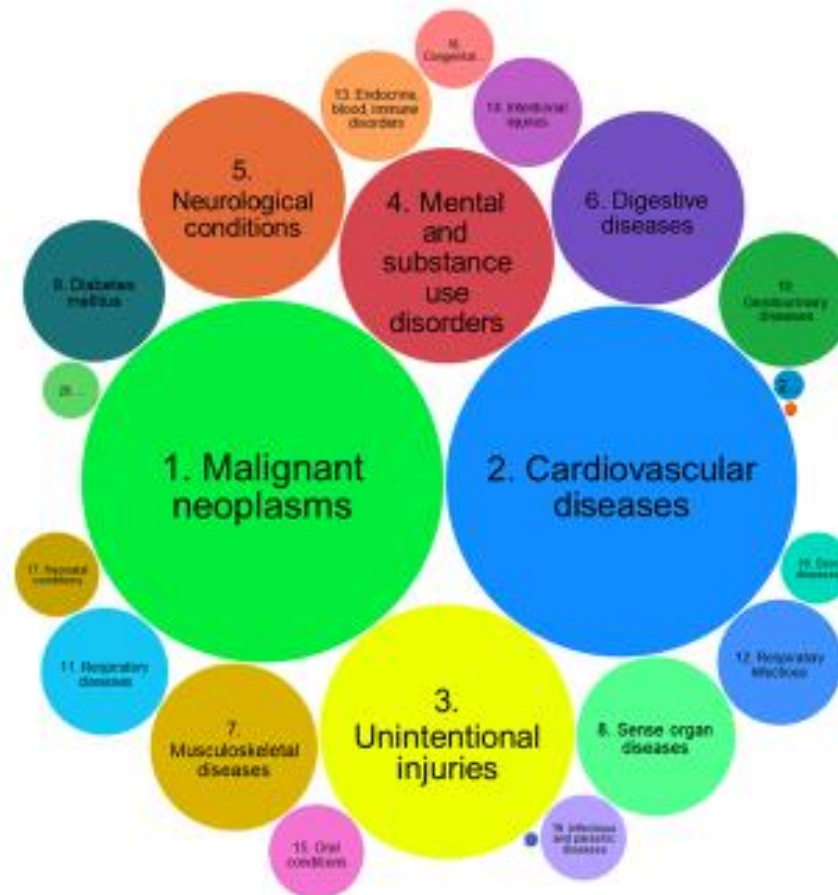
16. Congenital...

13. Endocrine, blood, immune disorders

14. Intentional injuries

5. Neurological conditions

4. Mental and substance use disorders

6. Digestive diseases

9. Diabetes mellitus

10. Genitourinary diseases

2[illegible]

20...

1. Malignant neoplasms

2. Cardiovascular diseases

17. Neonatal conditions

19. Skin diseases

11. Respiratory diseases

12. Respiratory infections

7. Musculoskeletal diseases

3. Unintentional injuries

8. Sense organ diseases

15. Oral conditions

18. Infectious and parasitic diseases